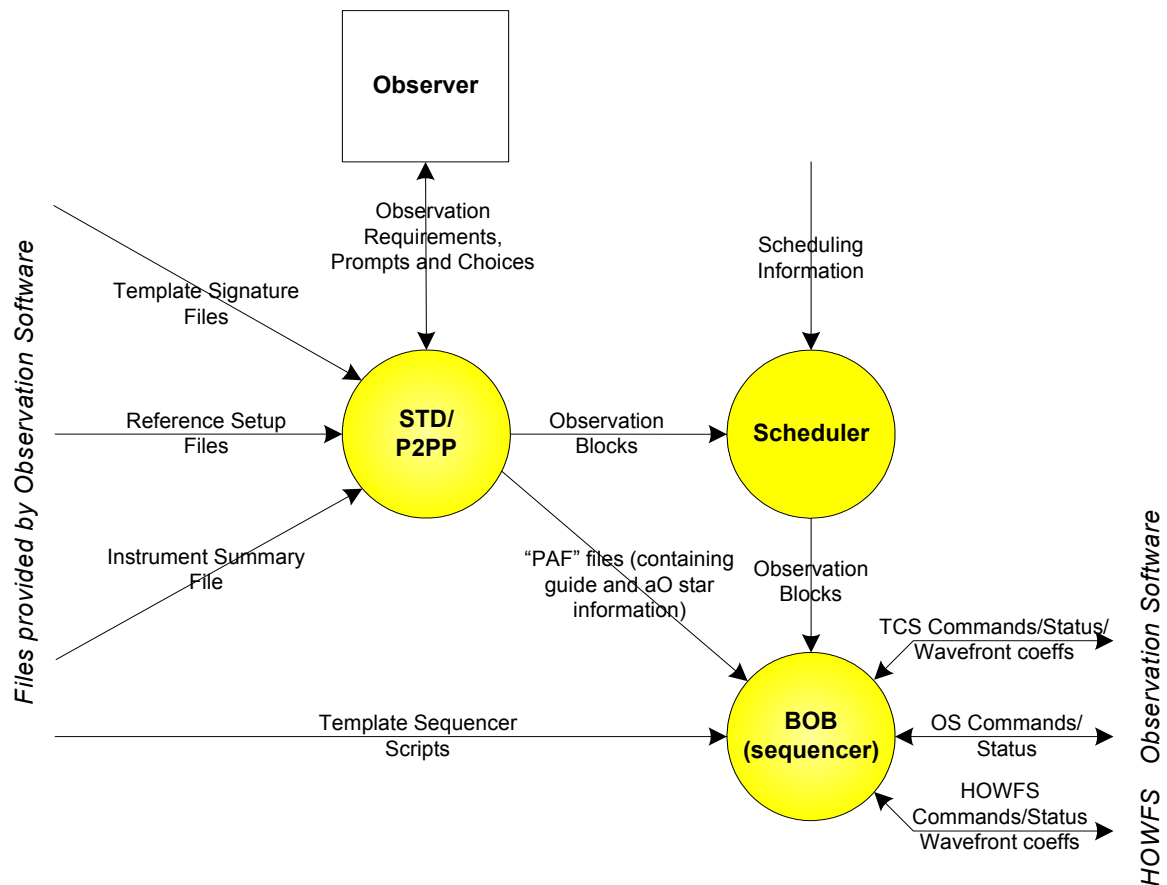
Observer

Observation Requirements, Prompts and Choices

Scheduling Information

Files provided by Observation Software

Template Signature Files

Reference Setup Files

Instrument Summary File

STD/ P2PP

Observation Blocks

Scheduler

"PAF" files (containing guide and aO star information)

Observation Blocks

TCS Commands/Status/ Wavefront coeffs

Observation Software

Template Sequencer Scripts

BOB (sequencer)

OS Commands/ Status

HOWFS Commands/Status Wavefront coeffs

HOWFS